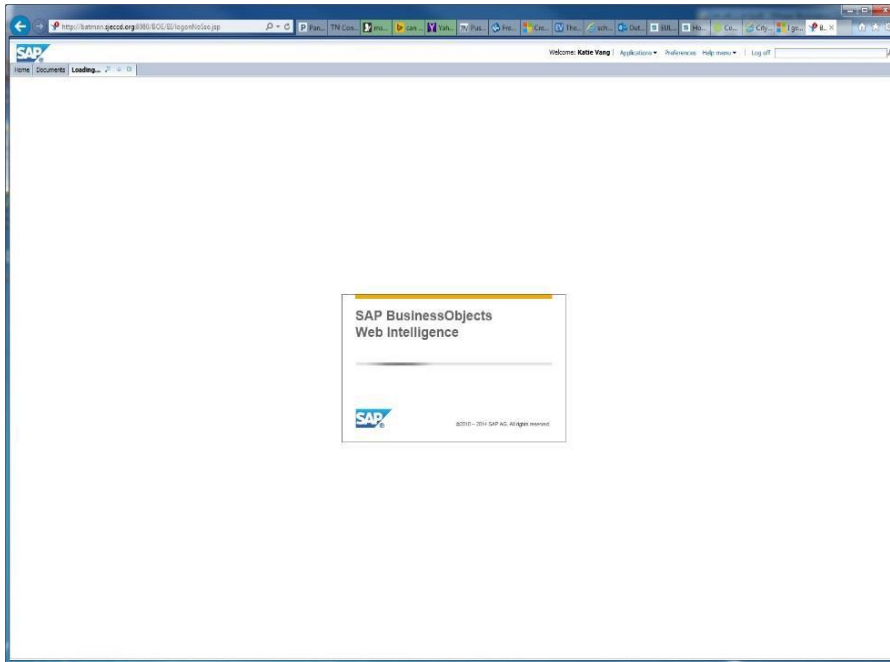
http://batman.sjecod.org:8080/BOE/BI/logonNoSso.jsp

Pan... TN Con... ma... car... Yah... Pus... Fre... Cre... The... sch... Out... Hu... Co... City... gn... B... ×

SAP

Welcome: Katie Vang | Applications ▾ Preferences Help menu ▾ | Log off

Home Documents Loading...

SAP BusinessObjects Web Intelligence

SAP

©2010 – 2014 SAP AG. All rights reserved.